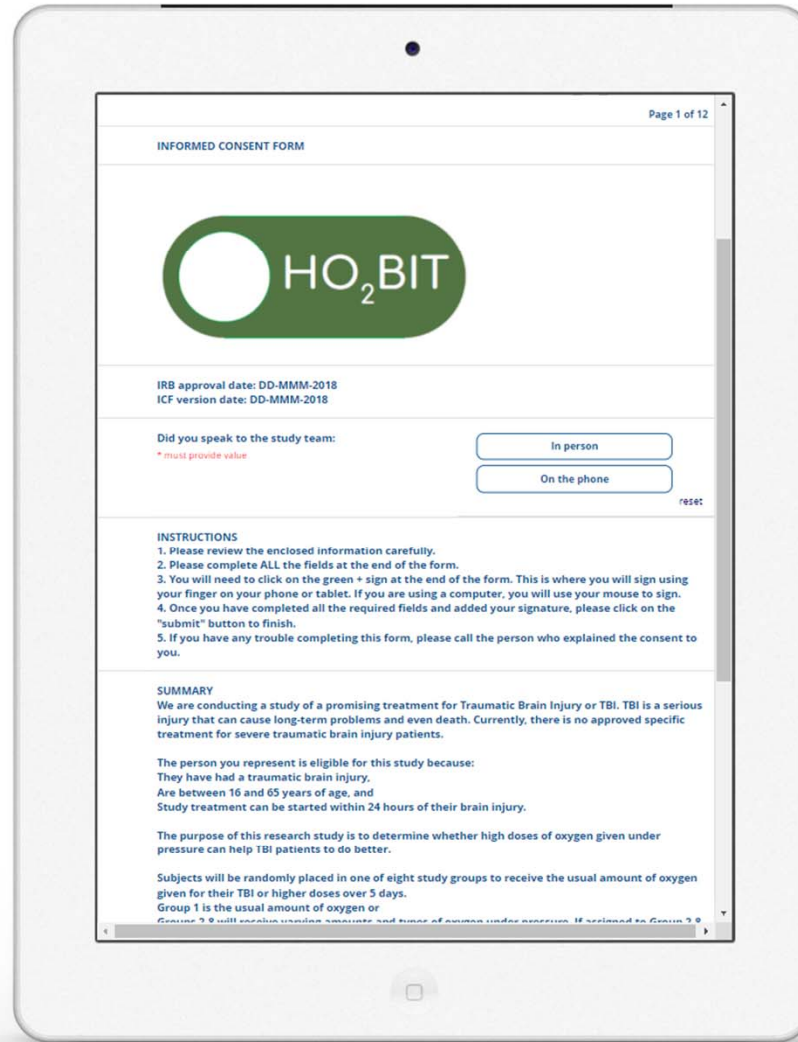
Page 1 of 12

INFORMED CONSENT FORM

$HO_2BIT$

IRB approval date: DD-MMM-2018
ICF version date: DD-MMM-2018

Did you speak to the study team:
* must provide value

In person

On the phone

reset

INSTRUCTIONS
1. Please review the enclosed information carefully.
2. Please complete ALL the fields at the end of the form.
3. You will need to click on the green + sign at the end of the form. This is where you will sign using your finger on your phone or tablet. If you are using a computer, you will use your mouse to sign.
4. Once you have completed all the required fields and added your signature, please click on the "submit" button to finish.
5. If you have any trouble completing this form, please call the person who explained the consent to you.

SUMMARY
We are conducting a study of a promising treatment for Traumatic Brain Injury or TBI. TBI is a serious injury that can cause long-term problems and even death. Currently, there is no approved specific treatment for severe traumatic brain injury patients.

The person you represent is eligible for this study because:
They have had a traumatic brain injury,
Are between 16 and 65 years of age, and
Study treatment can be started within 24 hours of their brain injury.

The purpose of this research study is to determine whether high doses of oxygen given under pressure can help TBI patients to do better.

Subjects will be randomly placed in one of eight study groups to receive the usual amount of oxygen given for their TBI or higher doses over 5 days.
Group 1 is the usual amount of oxygen or
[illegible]